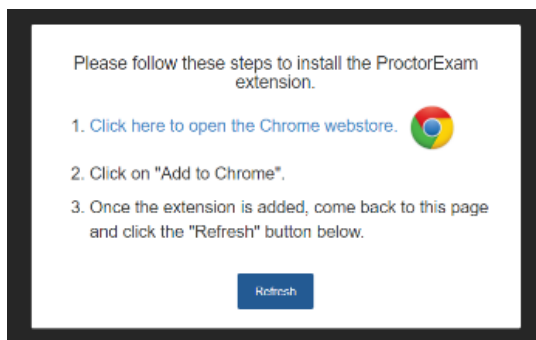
Please follow these steps to install the ProctorExam extension.

1. Click here to open the Chrome webstore.

2. Click on "Add to Chrome".

3. Once the extension is added, come back to this page and click the "Refresh" button below.

Refresh